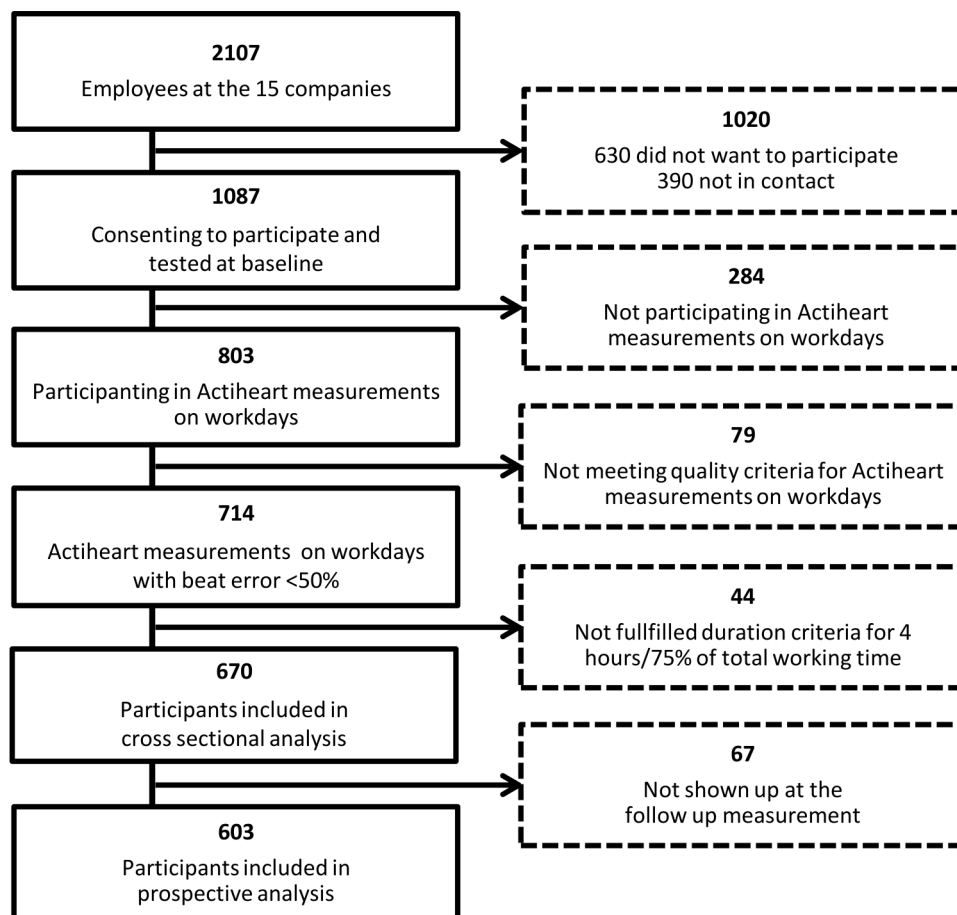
2107
Employees at the 15 companies

1020
630 did not want to participate
390 not in contact

1087
Consenting to participate and tested at baseline

284
Not participating in Actiheart measurements on workdays

803
Participanting in Actiheart measurements on workdays

79
Not meeting quality criteria for Actiheart measurements on workdays

714
Actiheart measurements on workdays with beat error <50%

44
Not fullfilled duration criteria for 4 hours/75% of total working time

670
Participants included in cross sectional analysis

67
Not shown up at the follow up measurement

603
Participants included in prospective analysis